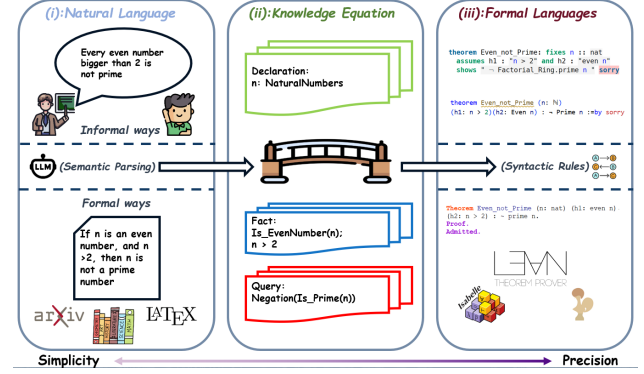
(i):Natural Language

Every even number bigger than 2 is not prime

Informal ways

LLM (Semantic Parsing)

Formal ways

If n is an even number, and n >2, then n is not a prime number

arXiv

LATEX

(ii):Knowledge Equation

Declaration:
n: NaturalNumbers

Fact:
Is_EvenNumber(n);
n > 2

Query:
Negation(Is_Prime(n))

(iii):Formal Languages

theorem Even_not_Prime: fixes n :: nat
assumes h1 : "n > 2" and h2 : "even n"
shows " ~ Factorial_Ring.prime n " sorry

theorem Even_not_Prime (n: ℕ)
(h1: n > 2)(h2: Even n) : ¬ Prime n :=by sorry

(Syntactic Rules)

Theorem Even_not_Prime (n: nat) (h1: even n)
(h2: n > 2) : ~ prime n.
Proof.
Admitted.

LEAN
THEOREM PROVER

Isabelle

Simplicity

Precision